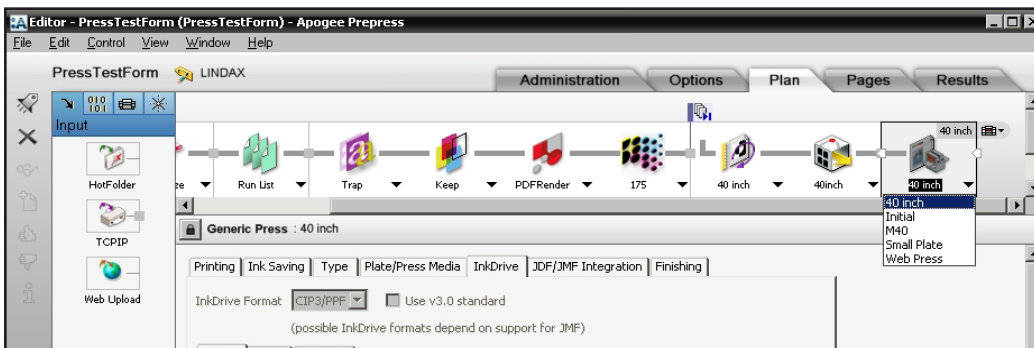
Editor - PressTestForm (PressTestForm) - Apogee Prepress

File Edit Control View Window Help

PressTestForm LINDAX

Administration Options Plan Pages Results

Input

HotFolder

TCPIP

Web Upload

ze Run List Trap Keep PDFRender 175 40 inch 40inch 40 inch

40 inch

40 inch
Initial
M40
Small Plate
Web Press

Generic Press : 40 inch

Printing | Ink Saving | Type | Plate/Press Media | InkDrive | JDF/JMF Integration | Finishing

InkDrive Format CIP3/PPF Use v3.0 standard

(possible InkDrive formats depend on support for JMF)